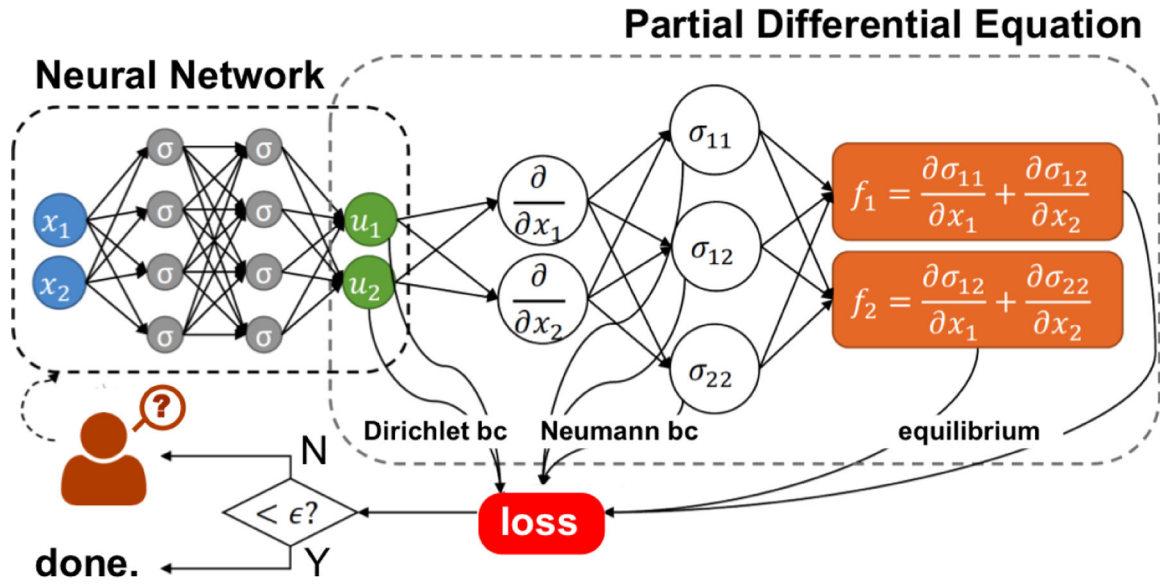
Partial Differential Equation

Neural Network

$x_1$

$x_2$

σ σ

σ σ

σ σ

σ σ

$u_1$

$u_2$

$\frac{\partial}{\partial x_1}$

$\frac{\partial}{\partial x_2}$

$\sigma_{11}$

$\sigma_{12}$

$\sigma_{22}$

$f_1 = \frac{\partial \sigma_{11}}{\partial x_1} + \frac{\partial \sigma_{12}}{\partial x_2}$

$f_2 = \frac{\partial \sigma_{12}}{\partial x_1} + \frac{\partial \sigma_{22}}{\partial x_2}$

?

Dirichlet bc

Neumann bc

equilibrium

N

$< \epsilon?$

Y

loss

done.